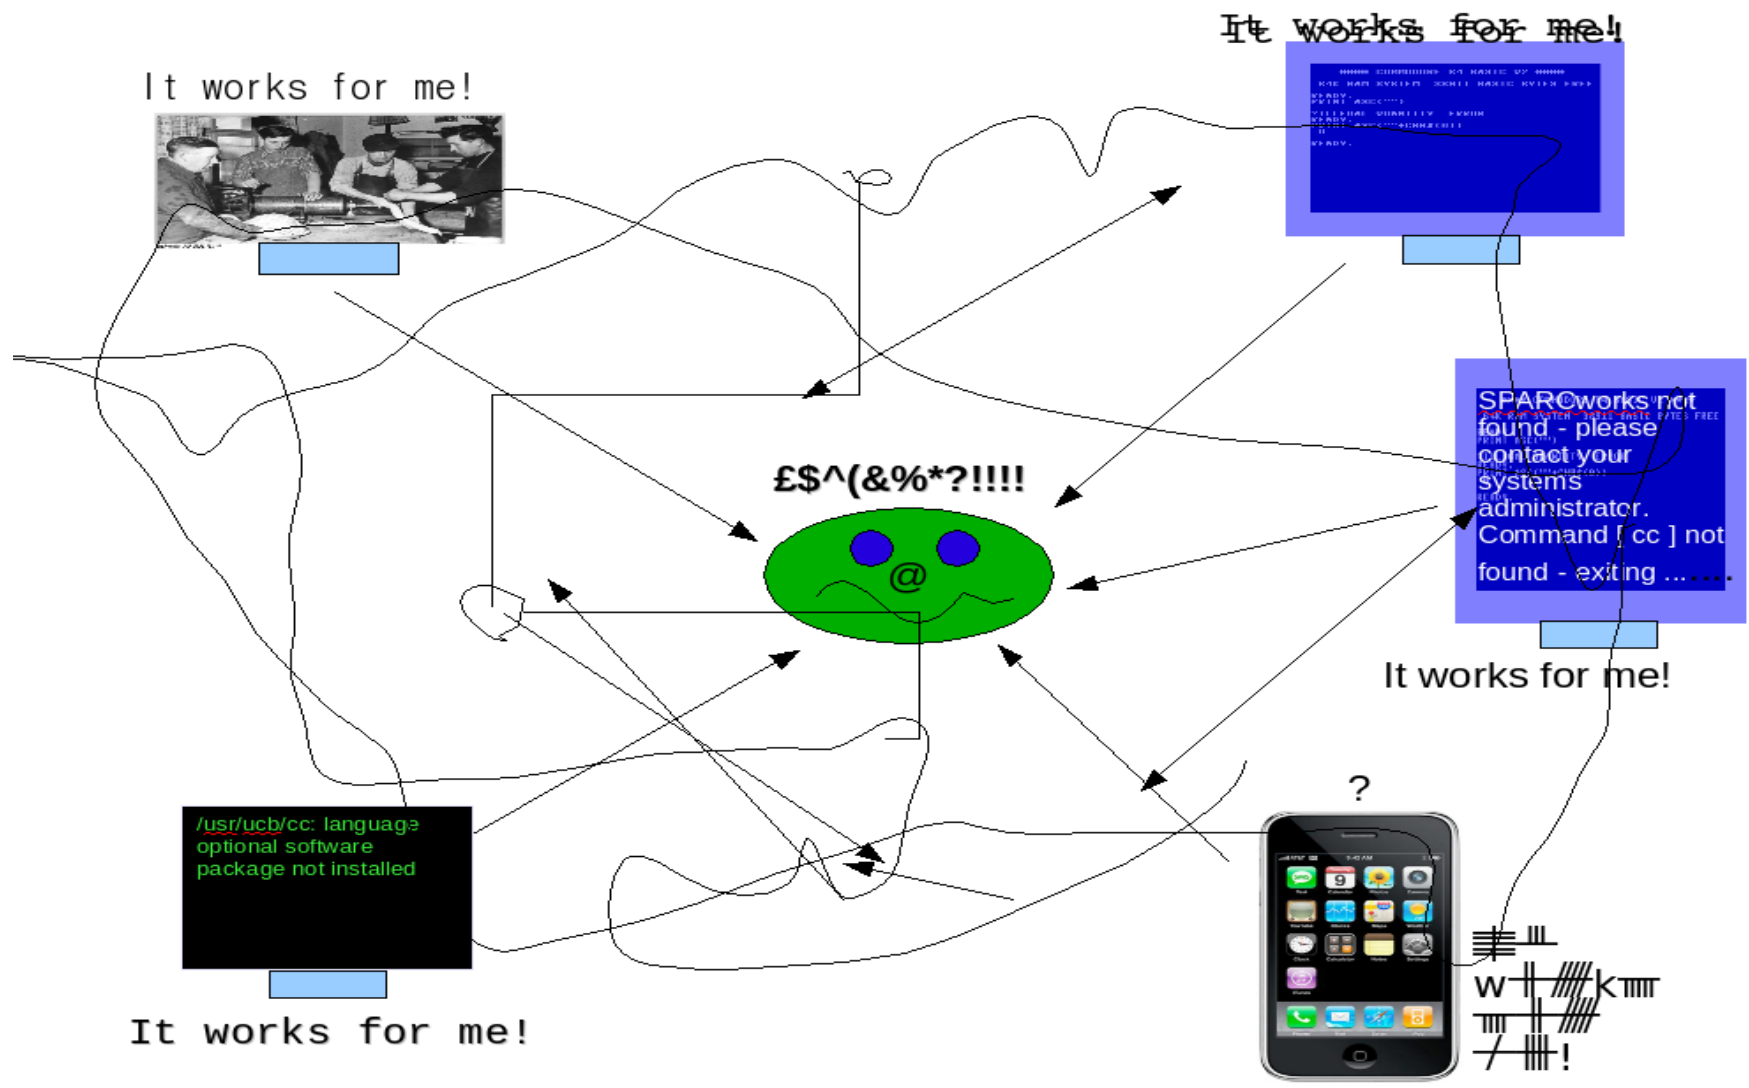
It works for me!

It works for me!

£$^(&%*?!!!!

SPARCworks not found - please contact your systems administrator. Command [ cc ] not found - exiting .......

It works for me!

/usr/ucb/cc: language optional software package not installed

It works for me!

?

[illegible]
w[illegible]k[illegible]
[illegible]
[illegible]!